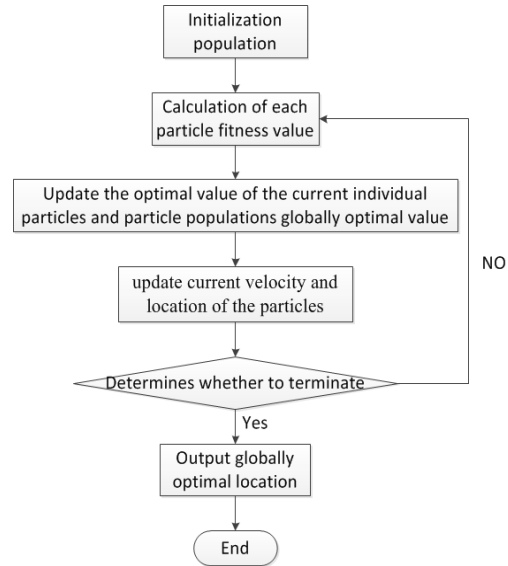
Initialization population

Calculation of each particle fitness value

Update the optimal value of the current individual particles and particle populations globally optimal value

update current velocity and location of the particles

Determines whether to terminate

NO

Yes

Output globally optimal location

End